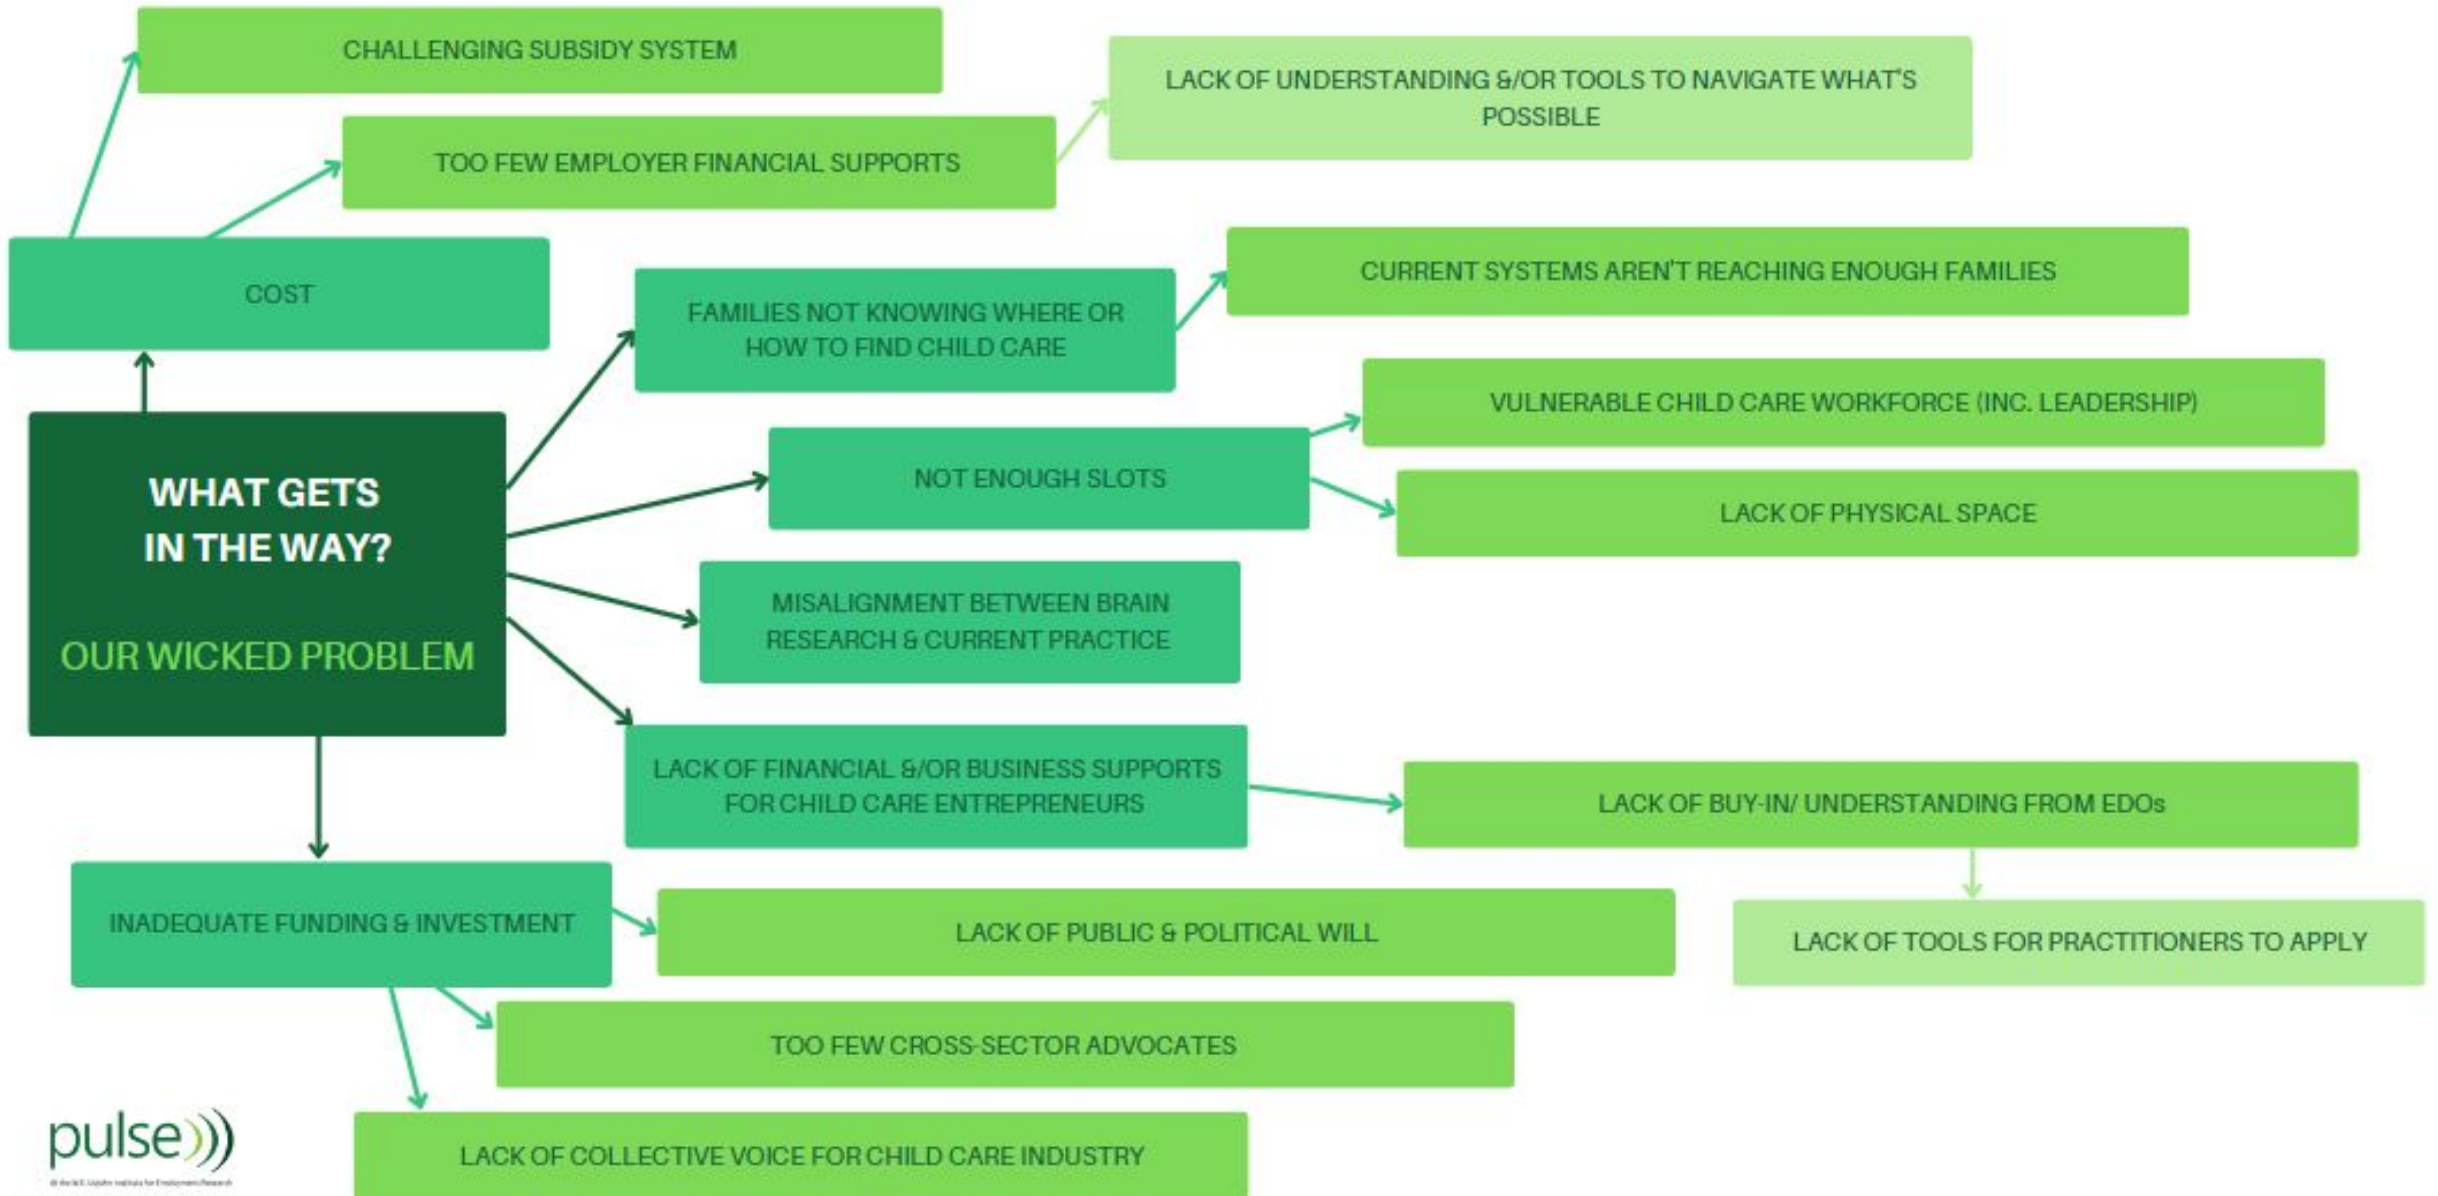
CHALLENGING SUBSIDY SYSTEM

LACK OF UNDERSTANDING &/OR TOOLS TO NAVIGATE WHAT'S POSSIBLE

TOO FEW EMPLOYER FINANCIAL SUPPORTS

COST

CURRENT SYSTEMS AREN'T REACHING ENOUGH FAMILIES

FAMILIES NOT KNOWING WHERE OR HOW TO FIND CHILD CARE

VULNERABLE CHILD CARE WORKFORCE (INC. LEADERSHIP)

WHAT GETS IN THE WAY?

OUR WICKED PROBLEM

NOT ENOUGH SLOTS

LACK OF PHYSICAL SPACE

MISALIGNMENT BETWEEN BRAIN RESEARCH & CURRENT PRACTICE

LACK OF FINANCIAL &/OR BUSINESS SUPPORTS FOR CHILD CARE ENTREPRENEURS

LACK OF BUY-IN/ UNDERSTANDING FROM EDOs

INADEQUATE FUNDING & INVESTMENT

LACK OF PUBLIC & POLITICAL WILL

LACK OF TOOLS FOR PRACTITIONERS TO APPLY

TOO FEW CROSS-SECTOR ADVOCATES

pulse

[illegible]

LACK OF COLLECTIVE VOICE FOR CHILD CARE INDUSTRY